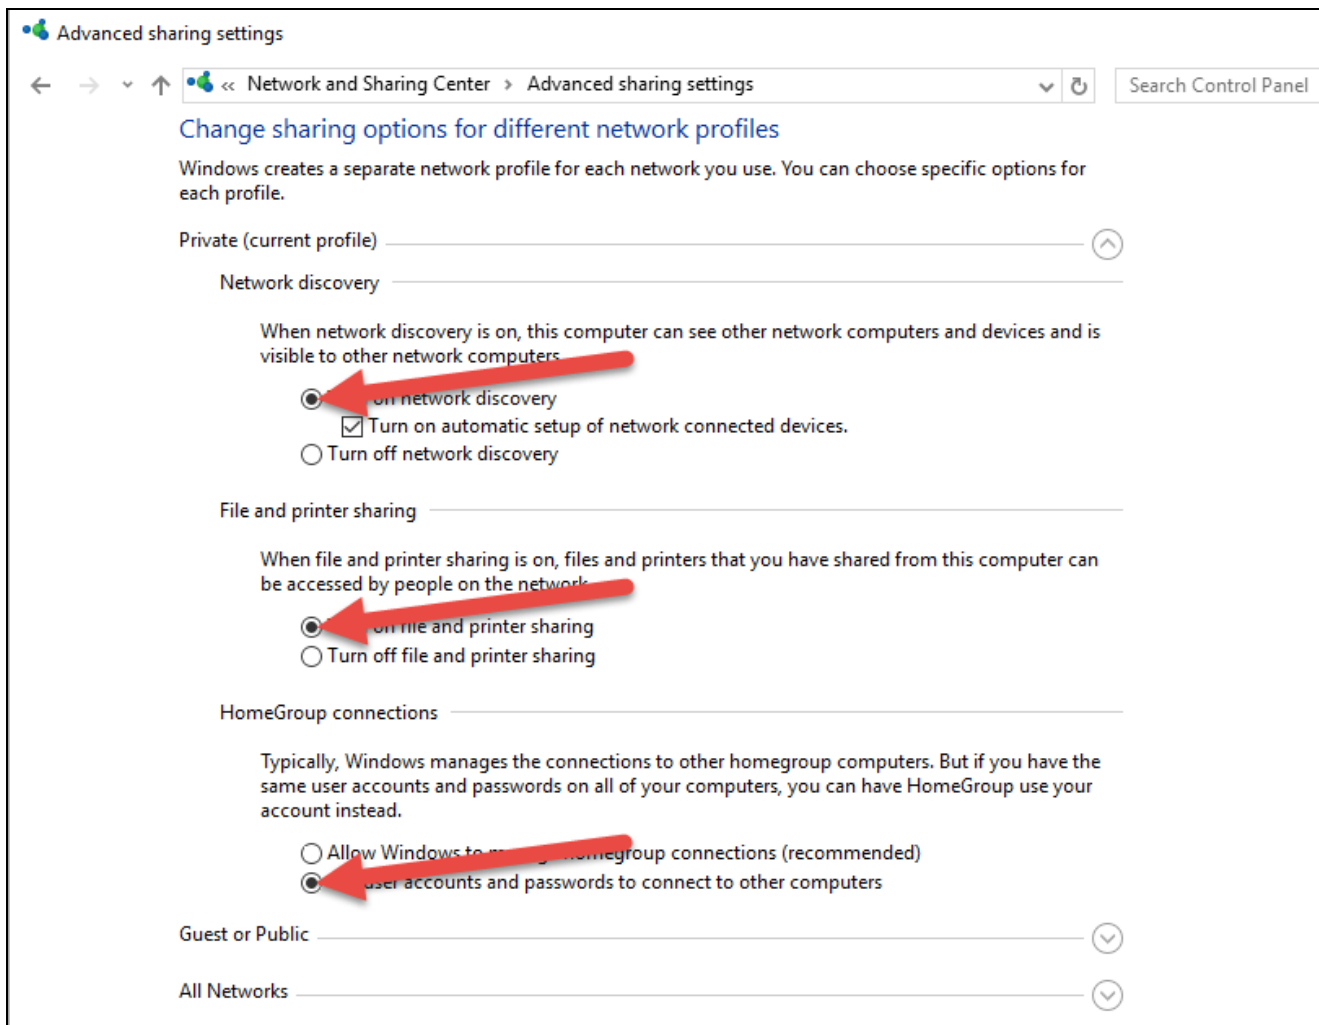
Advanced sharing settings

« Network and Sharing Center › Advanced sharing settings

Search Control Panel

Change sharing options for different network profiles

Windows creates a separate network profile for each network you use. You can choose specific options for each profile.

Private (current profile)

Network discovery

When network discovery is on, this computer can see other network computers and devices and is visible to other network computers

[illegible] on network discovery

Turn on automatic setup of network connected devices.

Turn off network discovery

File and printer sharing

When file and printer sharing is on, files and printers that you have shared from this computer can be accessed by people on the network

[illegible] on file and printer sharing

Turn off file and printer sharing

HomeGroup connections

Typically, Windows manages the connections to other homegroup computers. But if you have the same user accounts and passwords on all of your computers, you can have HomeGroup use your account instead.

Allow Windows to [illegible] homegroup connections (recommended)

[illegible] user accounts and passwords to connect to other computers

Guest or Public

All Networks